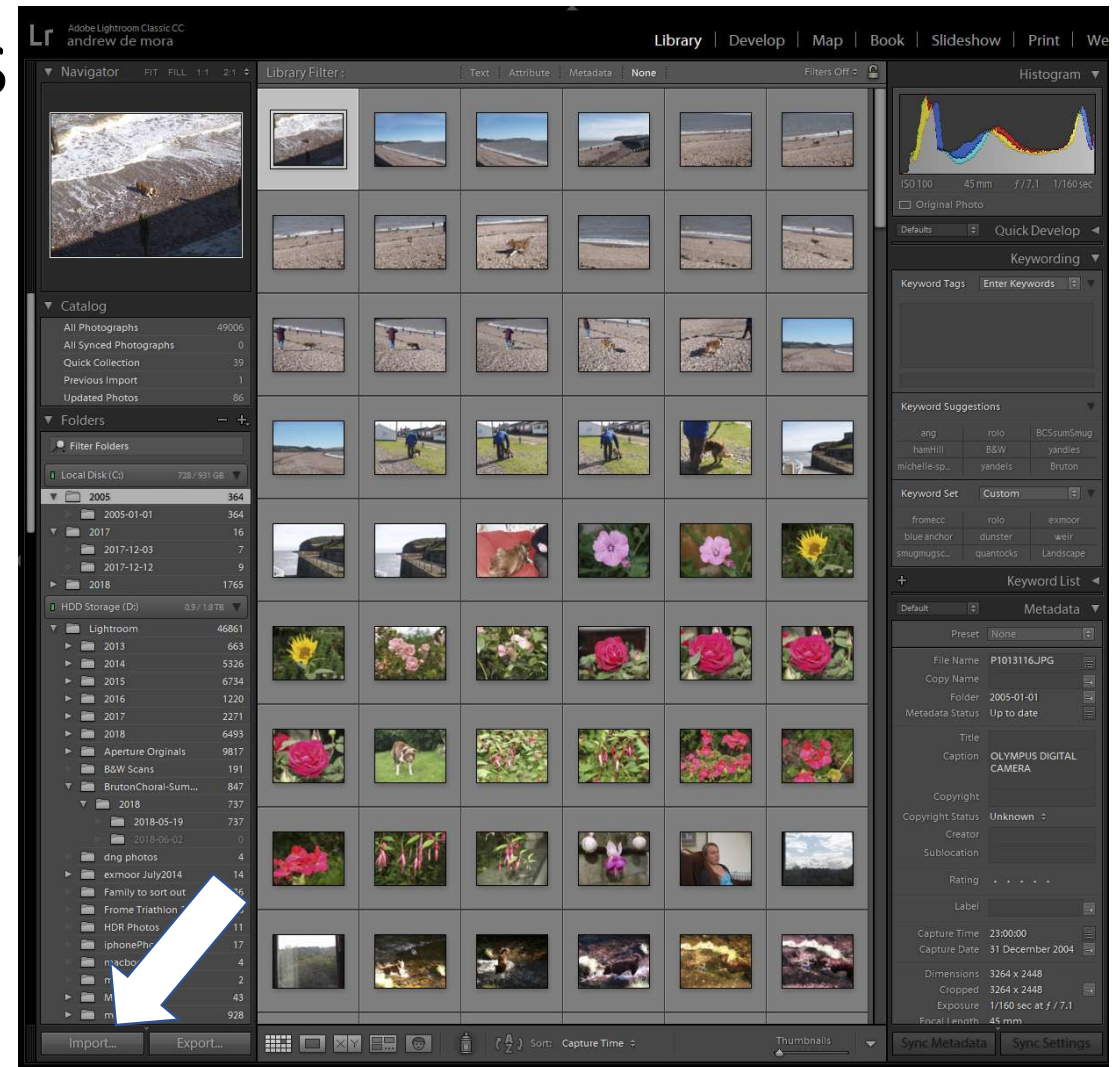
Lr Adobe Lightroom Classic CC
andrew de mora

Library | Develop | Map | Book | Slideshow | Print | We

Navigator FIT FILL 1:1 2:1

Catalog
All Photographs 49006
All Synced Photographs 0
Quick Collection 39
Previous Import 1
Updated Photos 86

Folders − +
Filter Folders
Local Disk (C:) 728 / 931 GB
2005 364
2005-01-01 364
2017 16
2017-12-03 7
2017-12-12 9
2018 1765
HDD Storage (D:) 0.9 / 1.8 TB
Lightroom 46861
2013 663
2014 5326
2015 6734
2016 1220
2017 2271
2018 6493
Aperture Orginals 9817
B&W Scans 191
BrutonChoral-Sum... 847
2018 737
2018-05-19 737
2018-06-02
dng photos 4
exmoor July2014 14
Family to sort out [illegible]
Frome Triathlon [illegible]
HDR Photos 11
iphonePho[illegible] 17
macbo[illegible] 4
m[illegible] 2
M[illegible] 43
m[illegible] 928

Import... Export...

Library Filter : Text Attribute Metadata None Filters Off

Sort: Capture Time Thumbnails

Histogram
ISO 100 45 mm f / 7.1 1/160 sec
Original Photo
Defaults Quick Develop
Keywording
Keyword Tags Enter Keywords
Keyword Suggestions
ang rolo BCSsumSmug
hamHill B&W yandles
michelle-sp... yandels Bruton
Keyword Set Custom
fromecc rolo exmoor
blue anchor dunster weir
smugmugsc... quantocks Landscape
+ Keyword List
Default Metadata
Preset None
File Name P1013116.JPG
Copy Name
Folder 2005-01-01
Metadata Status Up to date
Title
Caption OLYMPUS DIGITAL CAMERA
Copyright
Copyright Status Unknown
Creator
Sublocation
Rating . . . . .
Label
Capture Time 23:00:00
Capture Date 31 December 2004
Dimensions 3264 x 2448
Cropped 3264 x 2448
Exposure 1/160 sec at f / 7.1
Focal Length 45 mm
Sync Metadata Sync Settings